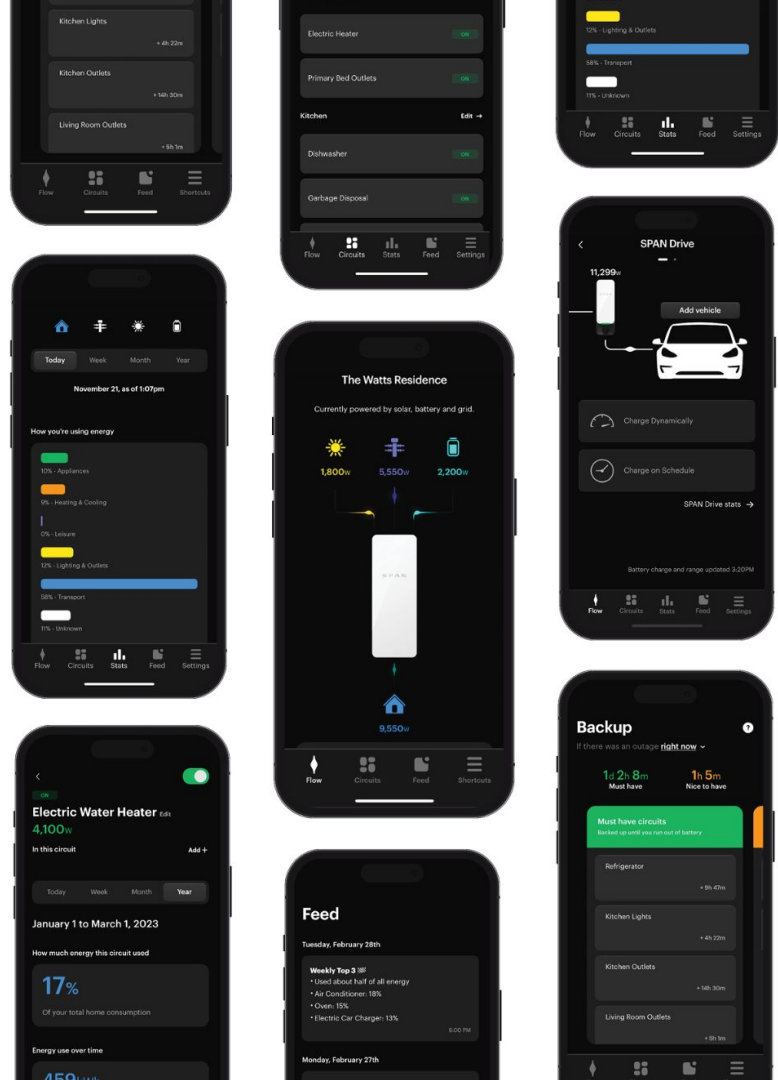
Kitchen Lights
+ 4h 22m

Kitchen Outlets
+ 14h 30m

Living Room Outlets
+ 5h 1m

Flow Circuits Feed Shortcuts

Electric Heater ON

Primary Bed Outlets ON

Kitchen Edit →

Dishwasher ON

Garbage Disposal ON

Flow Circuits Stats Feed Settings

12% - Lighting & Outlets

58% - Transport

11% - Unknown

Flow Circuits Stats Feed Settings

Today Week Month Year

November 21, as of 1:07pm

How you're using energy

10% - Appliances

9% - Heating & Cooling

0% - Leisure

12% - Lighting & Outlets

58% - Transport

11% - Unknown

Flow Circuits Stats Feed Settings

The Watts Residence

Currently powered by solar, battery and grid.

1,800w 5,550w 2,200w

SPAN

9,550w

Flow Circuits Feed Shortcuts

SPAN Drive

11,299w

Add vehicle

Charge Dynamically

Charge on Schedule

SPAN Drive stats →

Battery charge and range updated 3:20PM

Flow Circuits Stats Feed Settings

ON

Electric Water Heater Edit

4,100w

In this circuit Add +

Today Week Month Year

January 1 to March 1, 2023

How much energy this circuit used

17%

Of your total home consumption

Energy use over time

459

Feed

Tuesday, February 28th

Weekly Top 3

• Used about half of all energy
• Air Conditioner: 18%
• Oven: 15%
• Electric Car Charger: 13%

5:00 PM

Monday, February 27th

Backup

If there was an outage right now

1d 2h 8m
Must have

1h 5m
Nice to have

Must have circuits
Backed up until you run out of battery

Refrigerator
+ 5h 47m

Kitchen Lights
+ 4h 22m

Kitchen Outlets
+ 14h 30m

Living Room Outlets
+ 5h 1m